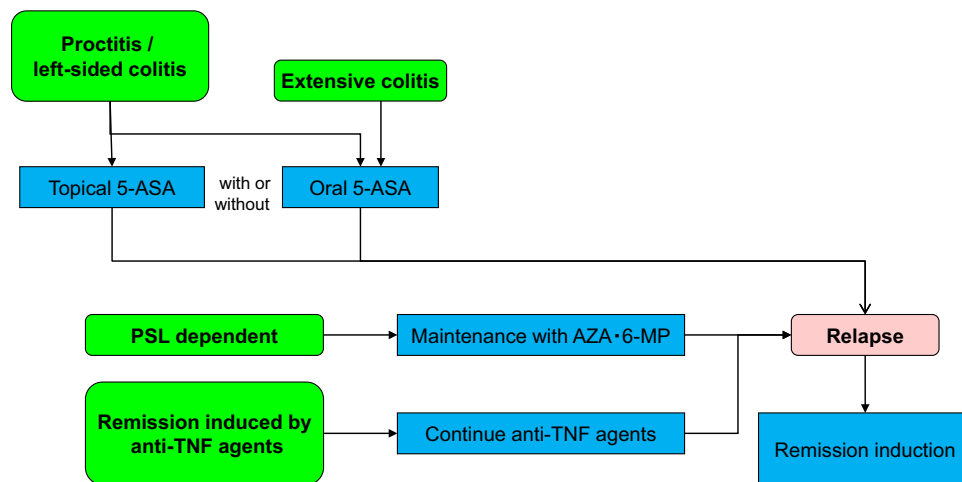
Proctitis / left-sided colitis

Extensive colitis

Topical 5-ASA

with or without

Oral 5-ASA

PSL dependent

Maintenance with AZA・6-MP

Relapse

Remission induced by anti-TNF agents

Continue anti-TNF agents

Remission induction